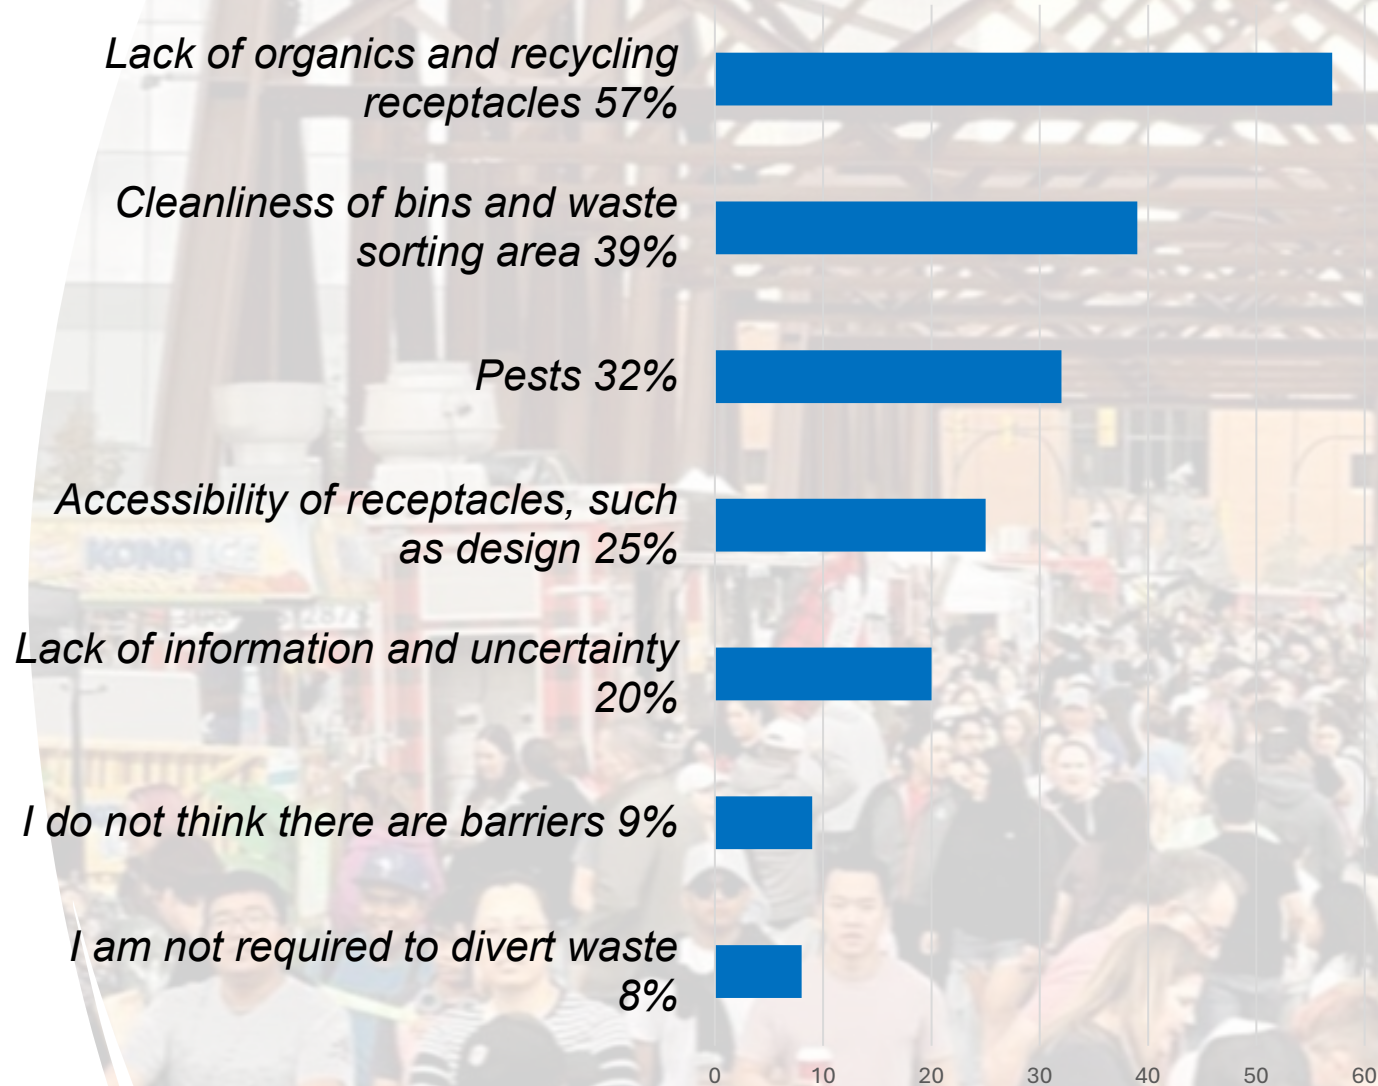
Lack of organics and recycling receptacles 57%

Cleanliness of bins and waste sorting area 39%

Pests 32%

Accessibility of receptacles, such as design 25%

Lack of information and uncertainty 20%

I do not think there are barriers 9%

I am not required to divert waste 8%

0 10 20 30 40 50 60